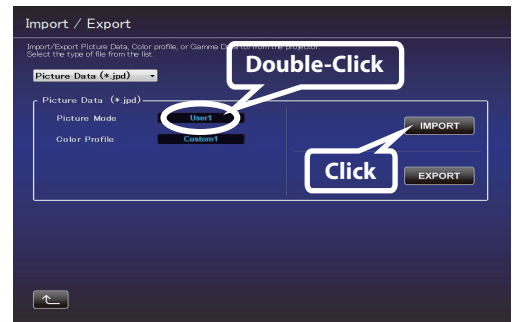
Import / Export

Import/Export Picture Data, Color profile, or Gamma D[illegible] to/from the projector.
Select the type of file from the list.

Picture Data (*.jpd)

Double-Click

Picture Data (*.jpd)

Picture Mode User1

Color Profile Custom1

IMPORT

Click

EXPORT